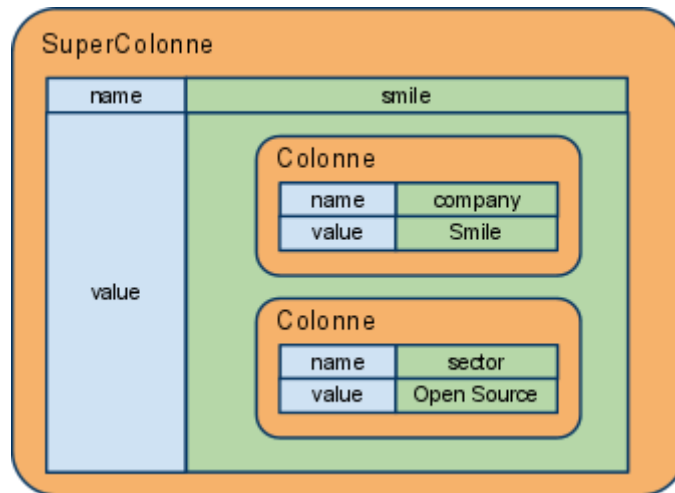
SuperColonne

| name | smile |
|---|---|
| value | Colonne<br>name: company<br>value: Smile<br><br>Colonne<br>name: sector<br>value: Open Source |

Colonne

| name | company |
|---|---|
| value | Smile |

Colonne

| name | sector |
|---|---|
| value | Open Source |